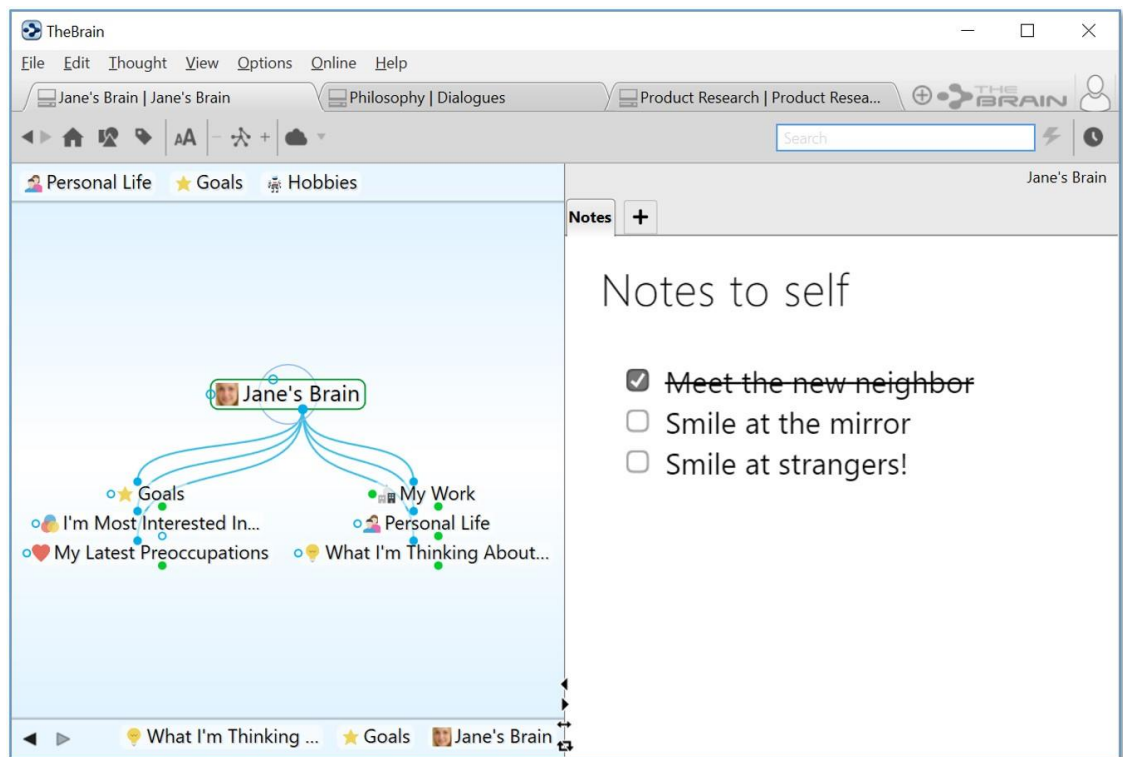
TheBrain

File Edit Thought View Options Online Help

Jane's Brain | Jane's Brain
Philosophy | Dialogues
Product Research | Product Resea...

THE BRAIN

AA

Search

Personal Life Goals Hobbies

Jane's Brain

Notes +

Notes to self

☑ ~~Meet the new neighbor~~
☐ Smile at the mirror
☐ Smile at strangers!

Jane's Brain

Goals
My Work
I'm Most Interested In...
Personal Life
My Latest Preoccupations
What I'm Thinking About...

What I'm Thinking ... Goals Jane's Brain